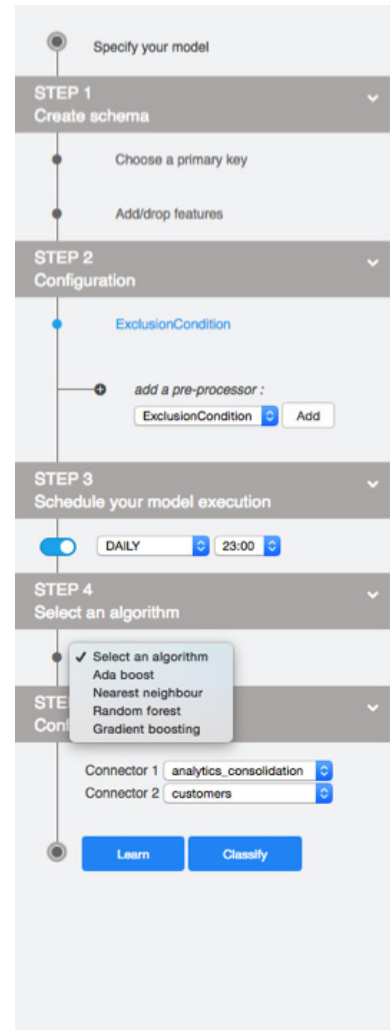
Specify your model

STEP 1
Create schema

Choose a primary key

Add/drop features

STEP 2
Configuration

ExclusionCondition

add a pre-processor :

ExclusionCondition Add

STEP 3
Schedule your model execution

DAILY 23:00

STEP 4
Select an algorithm

✓ Select an algorithm
Ada boost
Nearest neighbour
Random forest
Gradient boosting

STE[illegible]
Conf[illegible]

Connector 1 analytics_consolidation
Connector 2 customers

Learn Classify